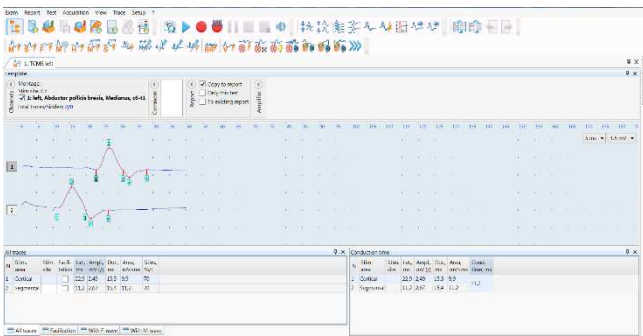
Exam Report Test Acquisition View Trace Setup ?

1. TCMS left

Template

Montage:
Stim site: C7
2. left, Abductor pollicis brevis, Medianus, c6-t1
Total traces/hidden: 2/0

Channels

Comments

Report
Copy to report
Only this test
To existing report

Amplifier

0 10 20 30 40 50 60 70 80 90 100 110 120 130 140 150 160 170 180 190

5 ms 1.5 mV

1

2

All traces

| N | Stim. area | Stim. site | Facilitation | Lat., ms | Ampl., mV (2) | Dur., ms | Area, mVxms | Stim., % (?) |
|---|---|---|---|---|---|---|---|---|
| 1 | Cortical | | | 22.9 | 2.49 | 13.3 | 9.9 | 70 |
| 2 | Segmental | | | 11.2 | 2.67 | 15.4 | 11.2 | 20 |

All traces Facilitation With F-wave With M-wave

Conduction time

| N | Stim. area | Lat., ms | Ampl., mV (2) | Dur., ms | Area, mVxms | Cond. time, ms |
|---|---|---|---|---|---|---|
| 1 | Cortical | 22.9 | 2.49 | 13.3 | 9.9 | 11.7 |
| 2 | Segmental | 11.2 | 2.67 | 15.4 | 11.2 | |